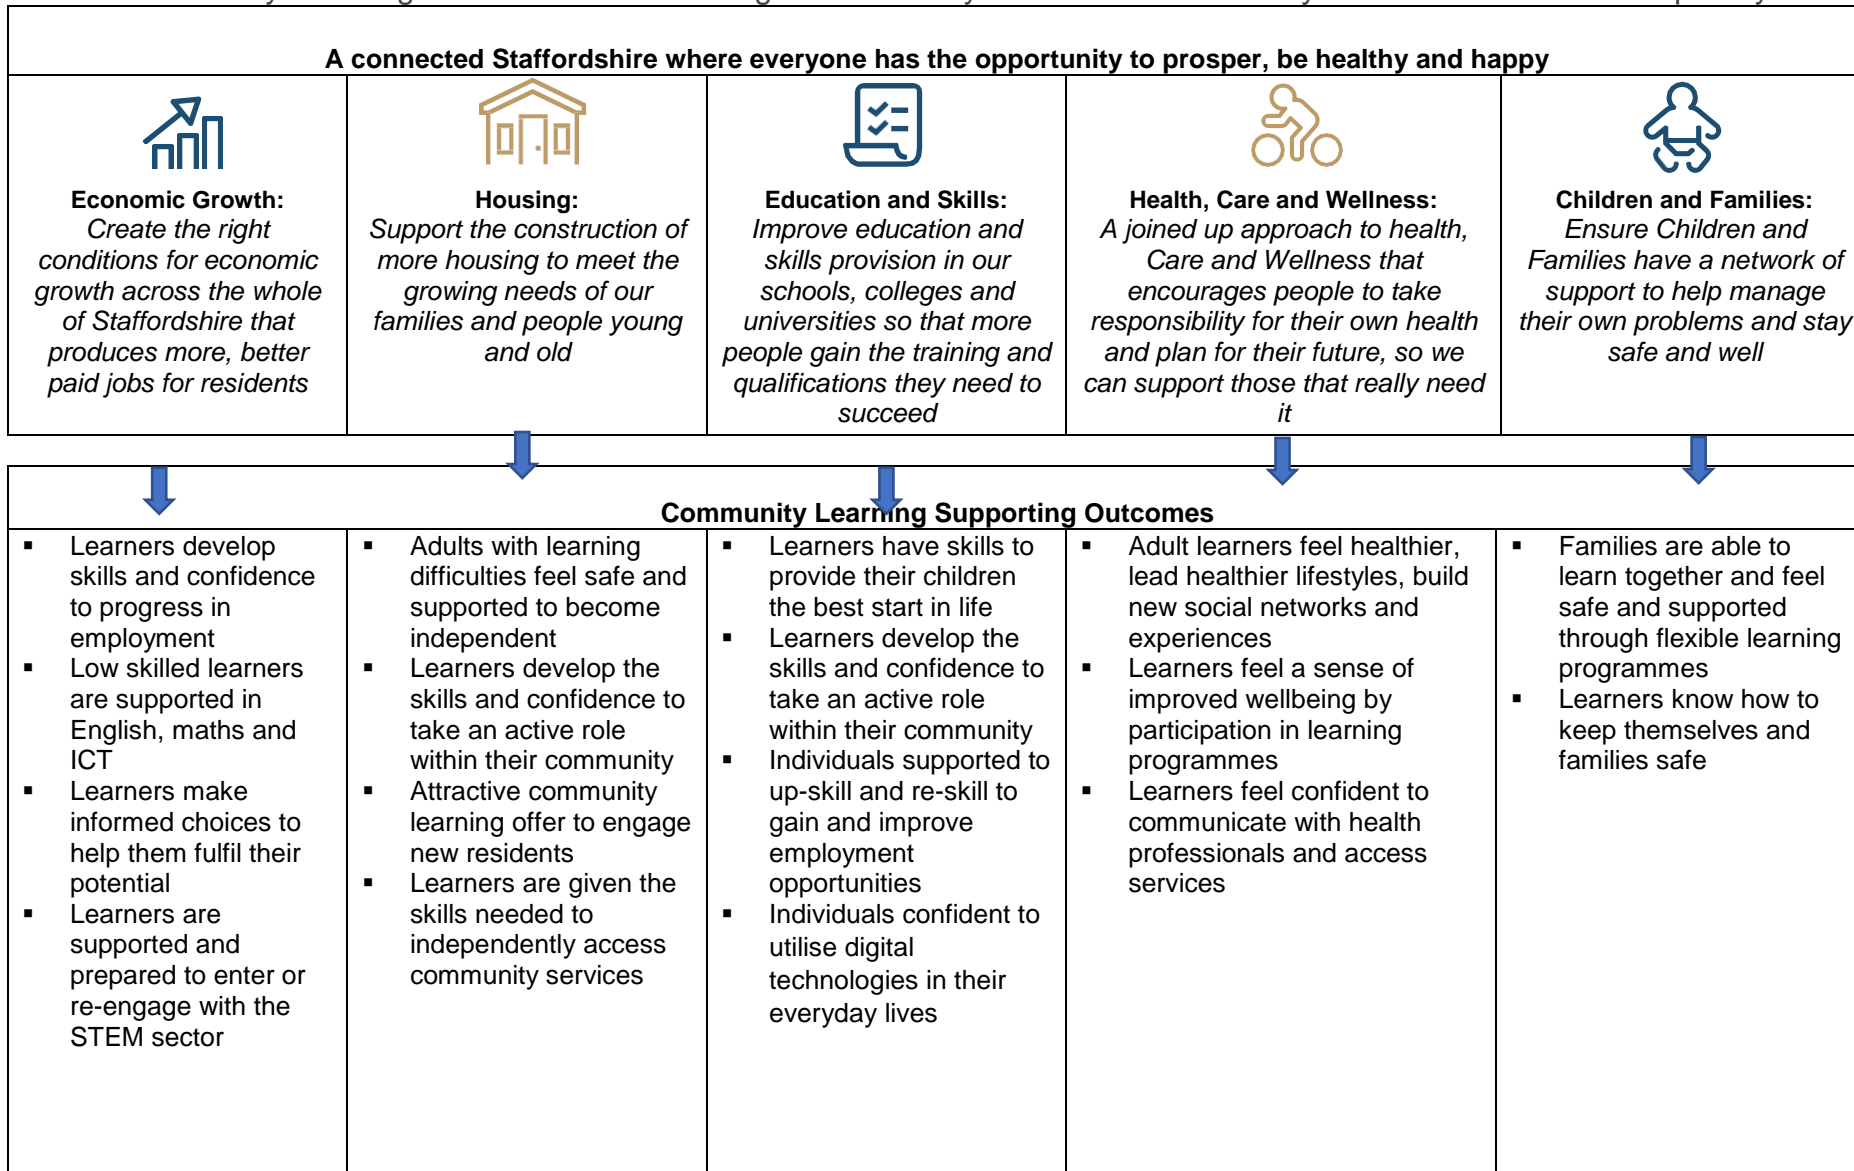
A connected Staffordshire where everyone has the opportunity to prosper, be healthy and happy

| Economic Growth: *Create the right conditions for economic growth across the whole of Staffordshire that produces more, better paid jobs for residents* | Housing: *Support the construction of more housing to meet the growing needs of our families and people young and old* | Education and Skills: *Improve education and skills provision in our schools, colleges and universities so that more people gain the training and qualifications they need to succeed* | Health, Care and Wellness: *A joined up approach to health, Care and Wellness that encourages people to take responsibility for their own health and plan for their future, so we can support those that really need it* | Children and Families: *Ensure Children and Families have a network of support to help manage their own problems and stay safe and well* |
|---|---|---|---|---|

Community Learning Supporting Outcomes

| ▪ Learners develop skills and confidence to progress in employment ▪ Low skilled learners are supported in English, maths and ICT ▪ Learners make informed choices to help them fulfil their potential ▪ Learners are supported and prepared to enter or re-engage with the STEM sector | ▪ Adults with learning difficulties feel safe and supported to become independent ▪ Learners develop the skills and confidence to take an active role within their community ▪ Attractive community learning offer to engage new residents ▪ Learners are given the skills needed to independently access community services | ▪ Learners have skills to provide their children the best start in life ▪ Learners develop the skills and confidence to take an active role within their community ▪ Individuals supported to up-skill and re-skill to gain and improve employment opportunities ▪ Individuals confident to utilise digital technologies in their everyday lives | ▪ Adult learners feel healthier, lead healthier lifestyles, build new social networks and experiences ▪ Learners feel a sense of improved wellbeing by participation in learning programmes ▪ Learners feel confident to communicate with health professionals and access services | ▪ Families are able to learn together and feel safe and supported through flexible learning programmes ▪ Learners know how to keep themselves and families safe |
|---|---|---|---|---|